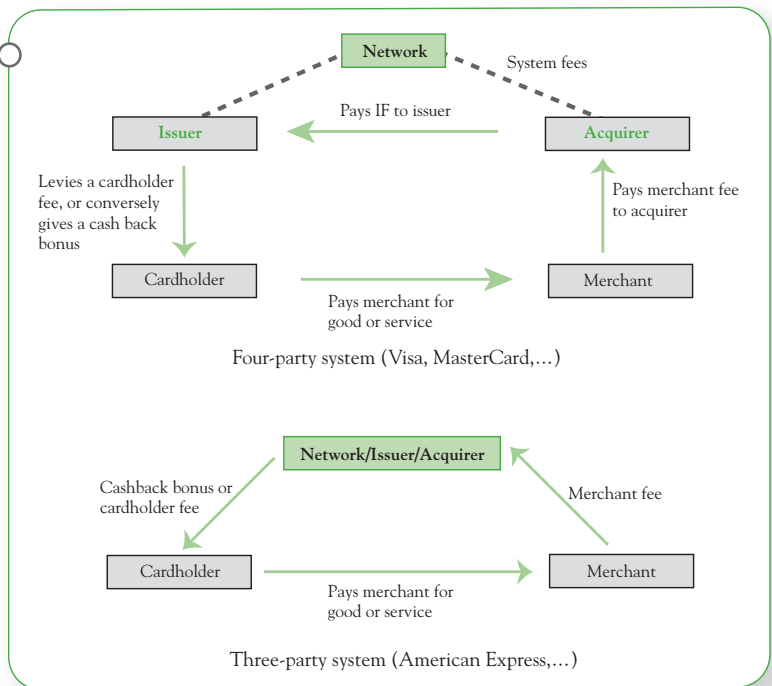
Network

System fees

Pays IF to issuer

Issuer

Acquirer

Levies a cardholder fee, or conversely gives a cash back bonus

Pays merchant fee to acquirer

Cardholder

Merchant

Pays merchant for good or service

Four-party system (Visa, MasterCard,...)

Network/Issuer/Acquirer

Cashback bonus or cardholder fee

Merchant fee

Cardholder

Merchant

Pays merchant for good or service

Three-party system (American Express,...)